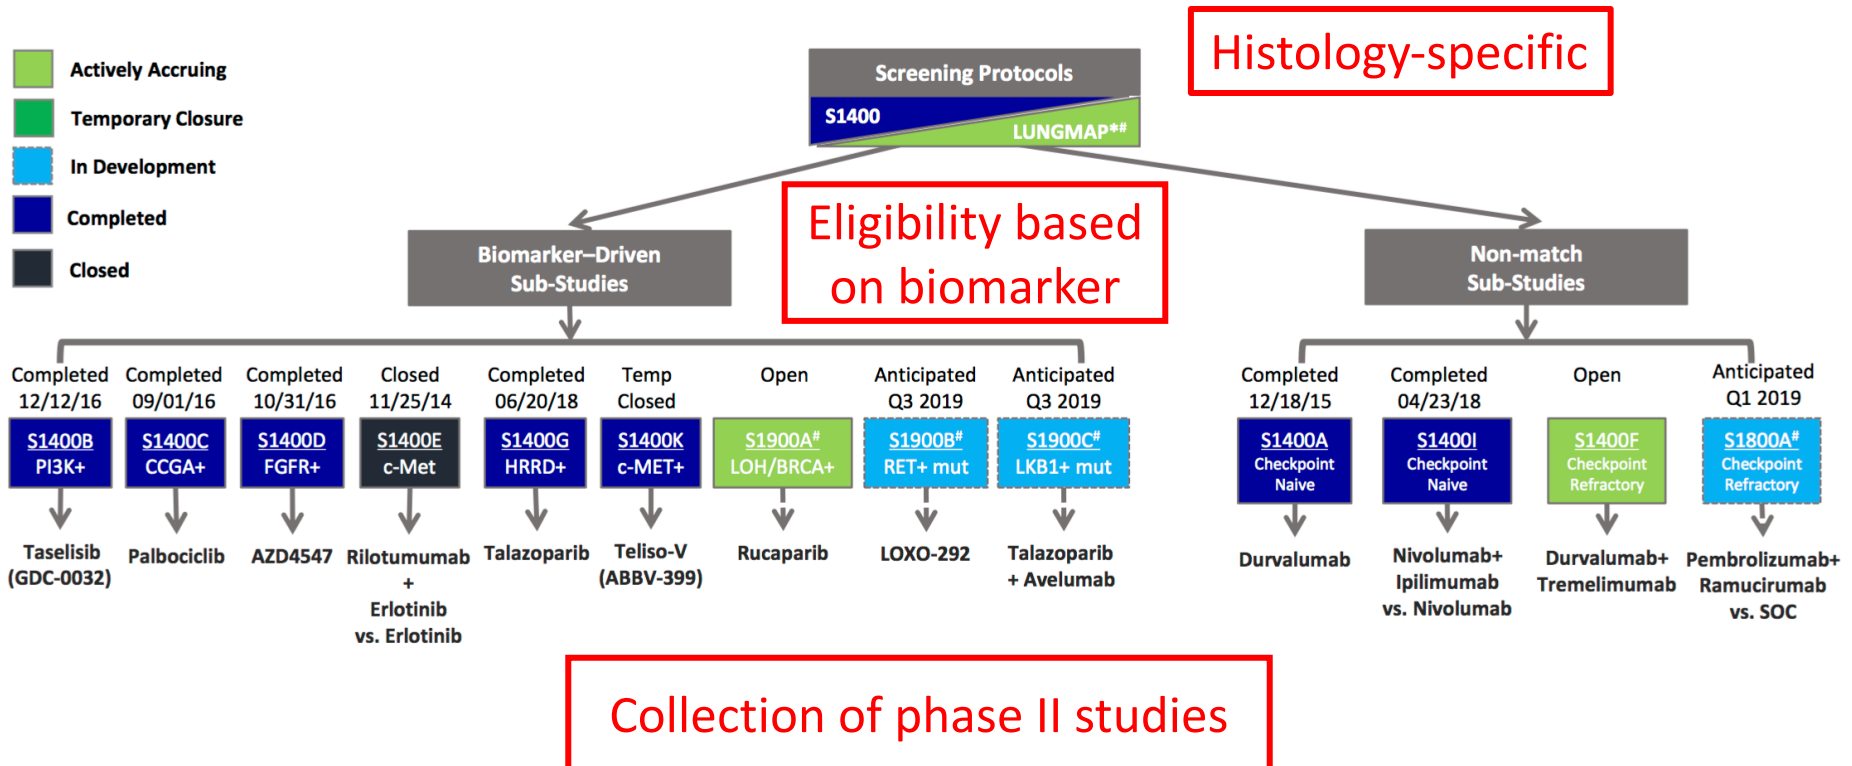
Actively Accruing

Temporary Closure

In Development

Completed

Closed

Screening Protocols

S1400

LUNGMAP**

Histology-specific

Eligibility based on biomarker

Biomarker–Driven Sub-Studies

Non-match Sub-Studies

Completed 12/12/16
S1400B
PI3K+
Taselisib (GDC-0032)

Completed 09/01/16
S1400C
CCGA+
Palbociclib

Completed 10/31/16
S1400D
FGFR+
AZD4547

Closed 11/25/14
S1400E
c-Met
Rilotumumab + Erlotinib vs. Erlotinib

Completed 06/20/18
S1400G
HRRD+
Talazoparib

Temp Closed
S1400K
c-MET+
Teliso-V (ABBV-399)

Open
S1900A#
LOH/BRCA+
Rucaparib

Anticipated Q3 2019
S1900B#
RET+ mut
LOXO-292

Anticipated Q3 2019
S1900C#
LKB1+ mut
Talazoparib + Avelumab

Completed 12/18/15
S1400A
Checkpoint Naive
Durvalumab

Completed 04/23/18
S1400I
Checkpoint Naive
Nivolumab+ Ipilimumab vs. Nivolumab

Open
S1400F
Checkpoint Refractory
Durvalumab+ Tremelimumab

Anticipated Q1 2019
S1800A#
Checkpoint Refractory
Pembrolizumab+ Ramucirumab vs. SOC

Collection of phase II studies